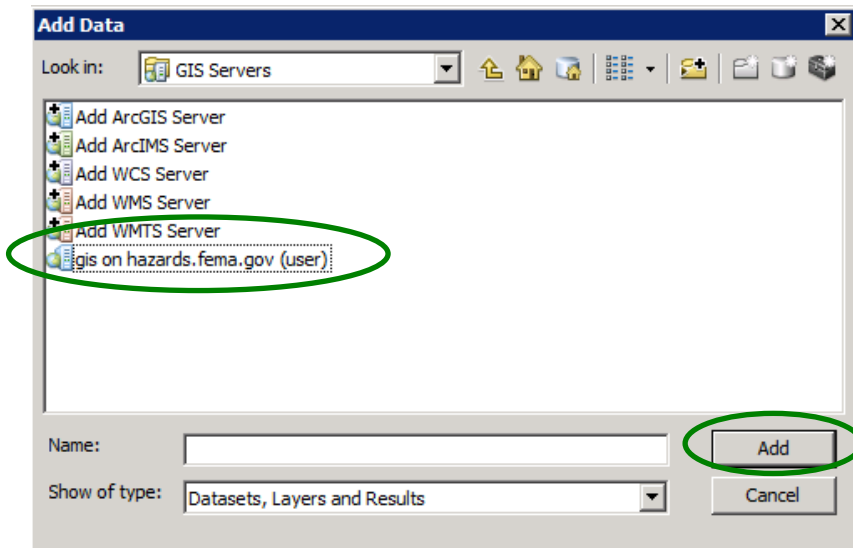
Add Data

Look in: GIS Servers

Add ArcGIS Server
Add ArcIMS Server
Add WCS Server
Add WMS Server
Add WMTS Server
gis on hazards.fema.gov (user)

Name:

Add

Show of type: Datasets, Layers and Results

Cancel